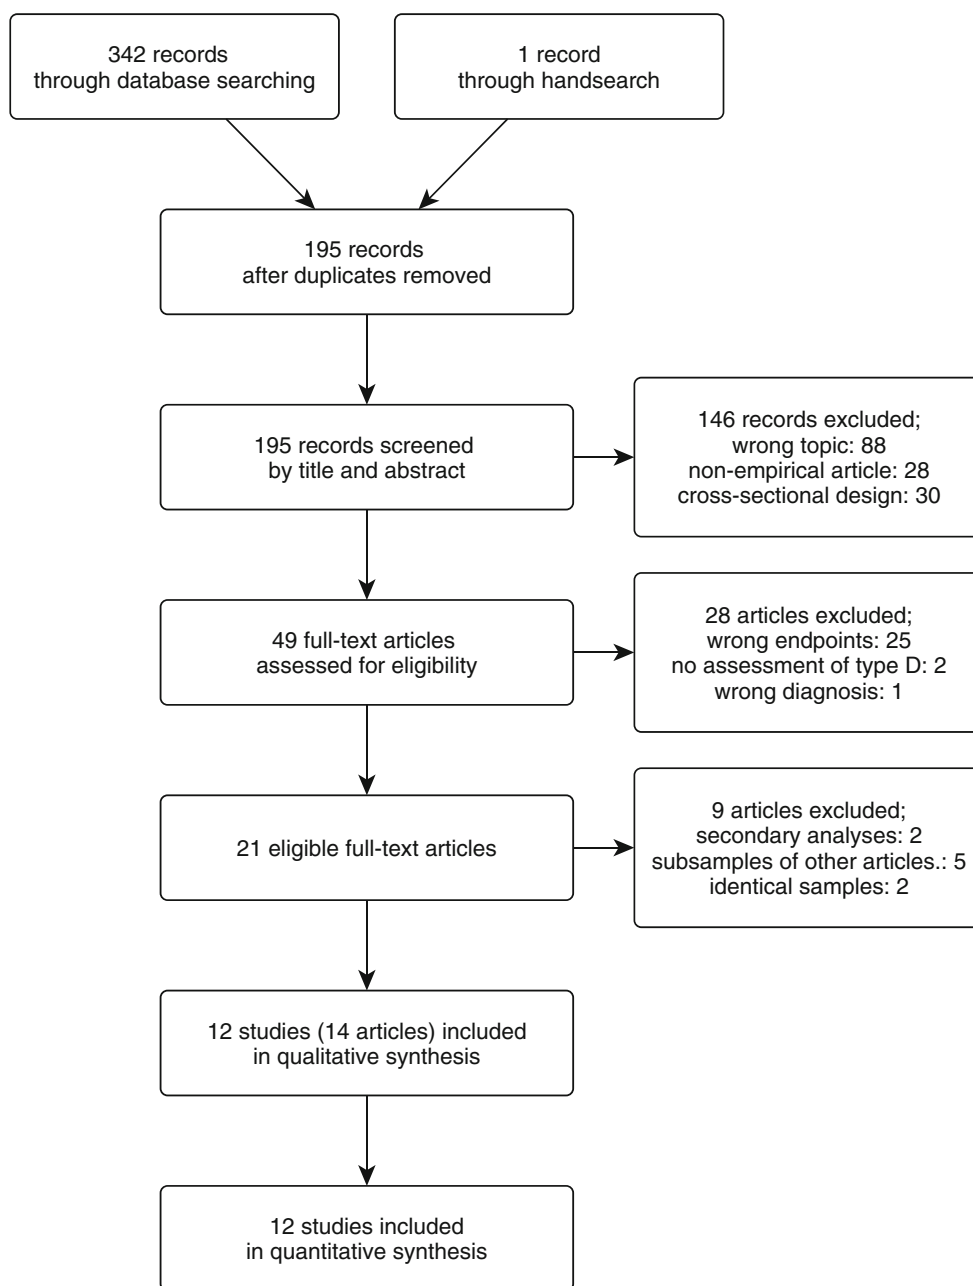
342 records
through database searching

1 record
through handsearch

195 records
after duplicates removed

195 records screened
by title and abstract

146 records excluded;
wrong topic: 88
non-empirical article: 28
cross-sectional design: 30

49 full-text articles
assessed for eligibility

28 articles excluded;
wrong endpoints: 25
no assessment of type D: 2
wrong diagnosis: 1

21 eligible full-text articles

9 articles excluded;
secondary analyses: 2
subsamples of other articles.: 5
identical samples: 2

12 studies (14 articles) included
in qualitative synthesis

12 studies included
in quantitative synthesis